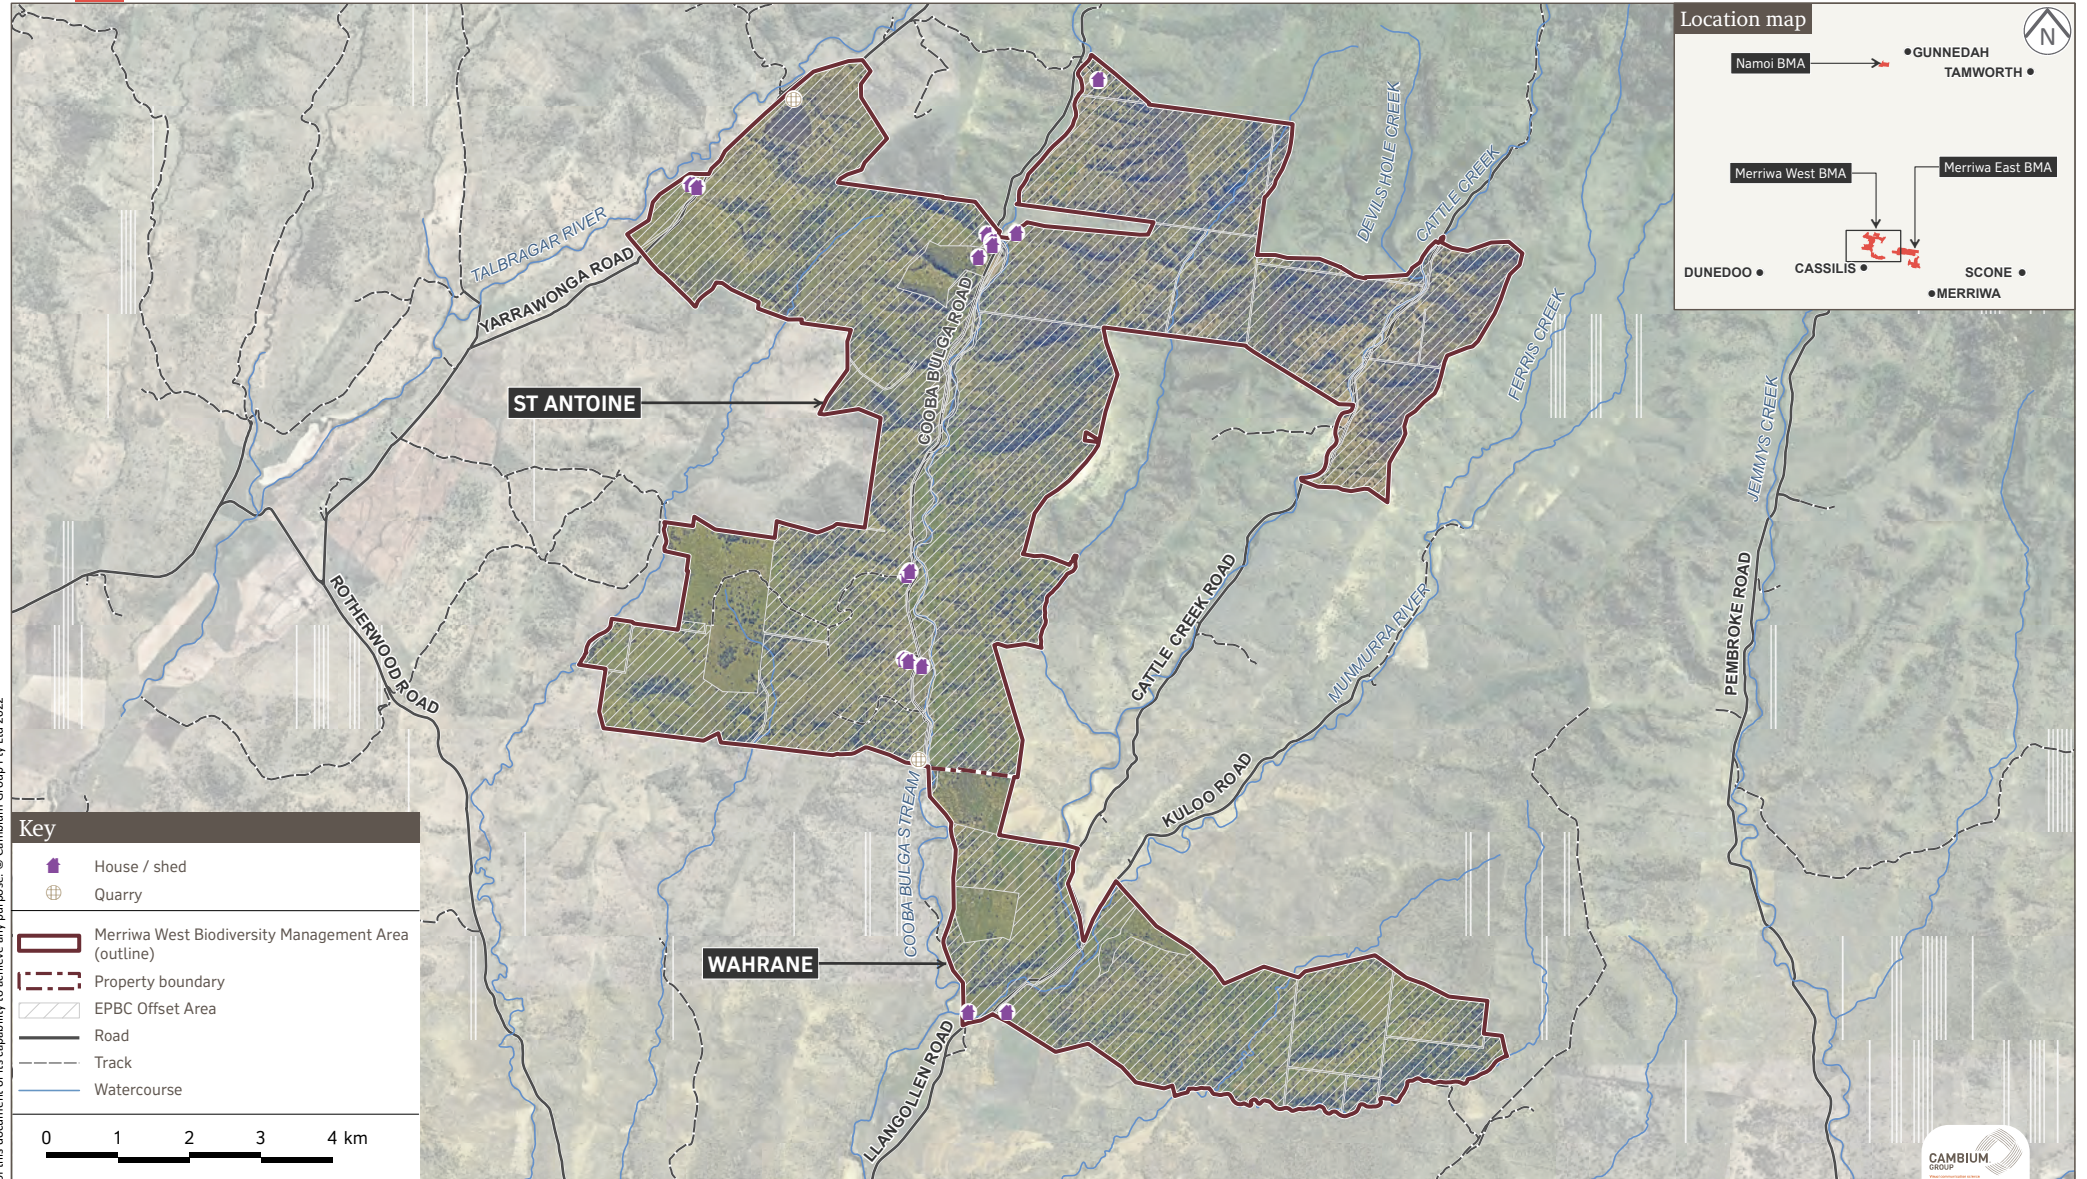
Location map

N

Namoi BMA
GUNNEDAH
TAMWORTH
Merriwa West BMA
Merriwa East BMA
DUNEDOO
CASSILIS
SCONE
MERRIWA

TALBRAGAR RIVER
YARRAWONGA ROAD
COOBA BULGA ROAD
DEVILS HOLE CREEK
CATTLE CREEK
FERRIS CREEK
JEMMYS CREEK
ST ANTOINE
ROTHERWOOD ROAD
CATTLE CREEK ROAD
MUNMURRA RIVER
PEMBROKE ROAD
KULOO ROAD
COOBA BULGA STREAM
WAHRANE
LLANGOLLEN ROAD

Key
House / shed
Quarry
Merriwa West Biodiversity Management Area (outline)
Property boundary
EPBC Offset Area
Road
Track
Watercourse

0 1 2 3 4 km

CAMBIUM GROUP

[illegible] Cambium Group Pty Ltd 2022